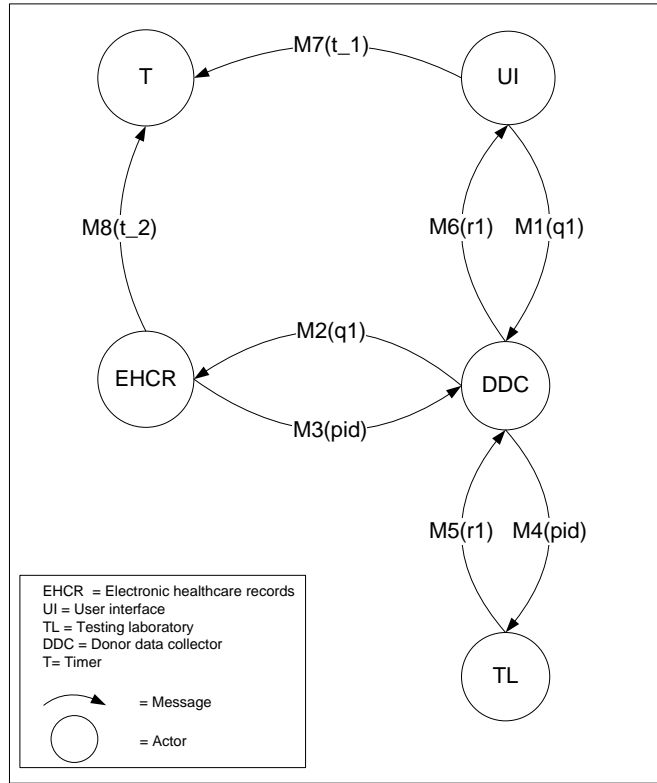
M7(t_1)

T

UI

M8(t_2)

M6(r1)

M1(q1)

M2(q1)

EHCR

DDC

M3(pid)

M5(r1)

M4(pid)

TL

EHCR = Electronic healthcare records
UI = User interface
TL = Testing laboratory
DDC = Donor data collector
T= Timer

= Message

= Actor